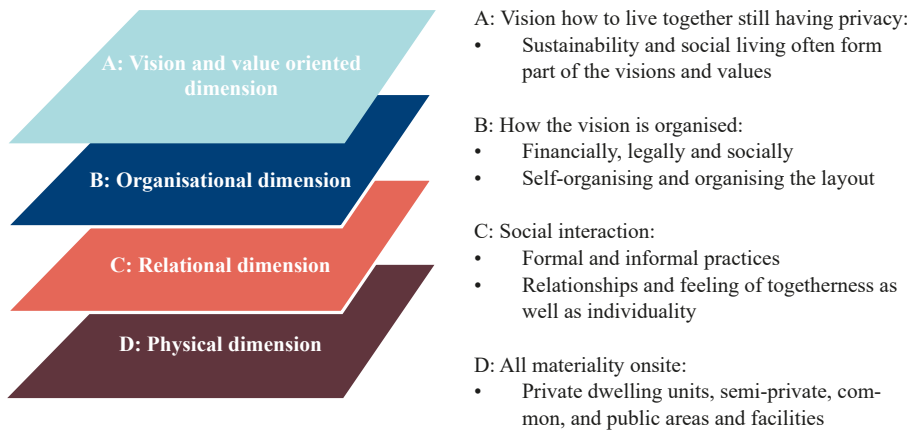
A: Vision and value oriented dimension

B: Organisational dimension

C: Relational dimension

D: Physical dimension

A: Vision how to live together still having privacy:
• Sustainability and social living often form part of the visions and values

B: How the vision is organised:
• Financially, legally and socially
• Self-organising and organising the layout

C: Social interaction:
• Formal and informal practices
• Relationships and feeling of togetherness as well as individuality

D: All materiality onsite:
• Private dwelling units, semi-private, common, and public areas and facilities